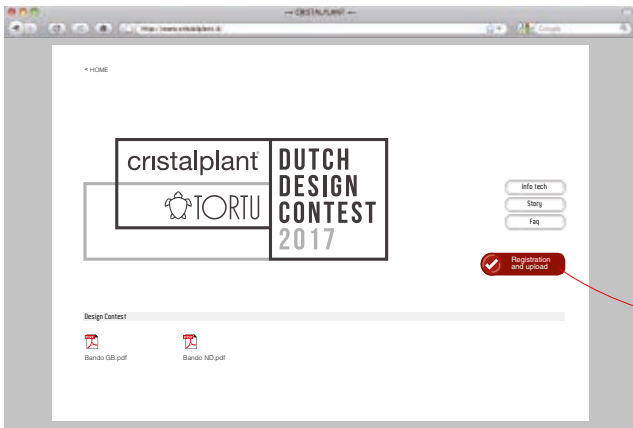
— CRISTALPLANT —

http://www.cristalplant.it

Google

< HOME

cristalplant®

TORTU

DUTCH DESIGN CONTEST 2017

Info tech

Story

Faq

Registration and upload

Design Contest

Bando GB.pdf

Bando ND.pdf